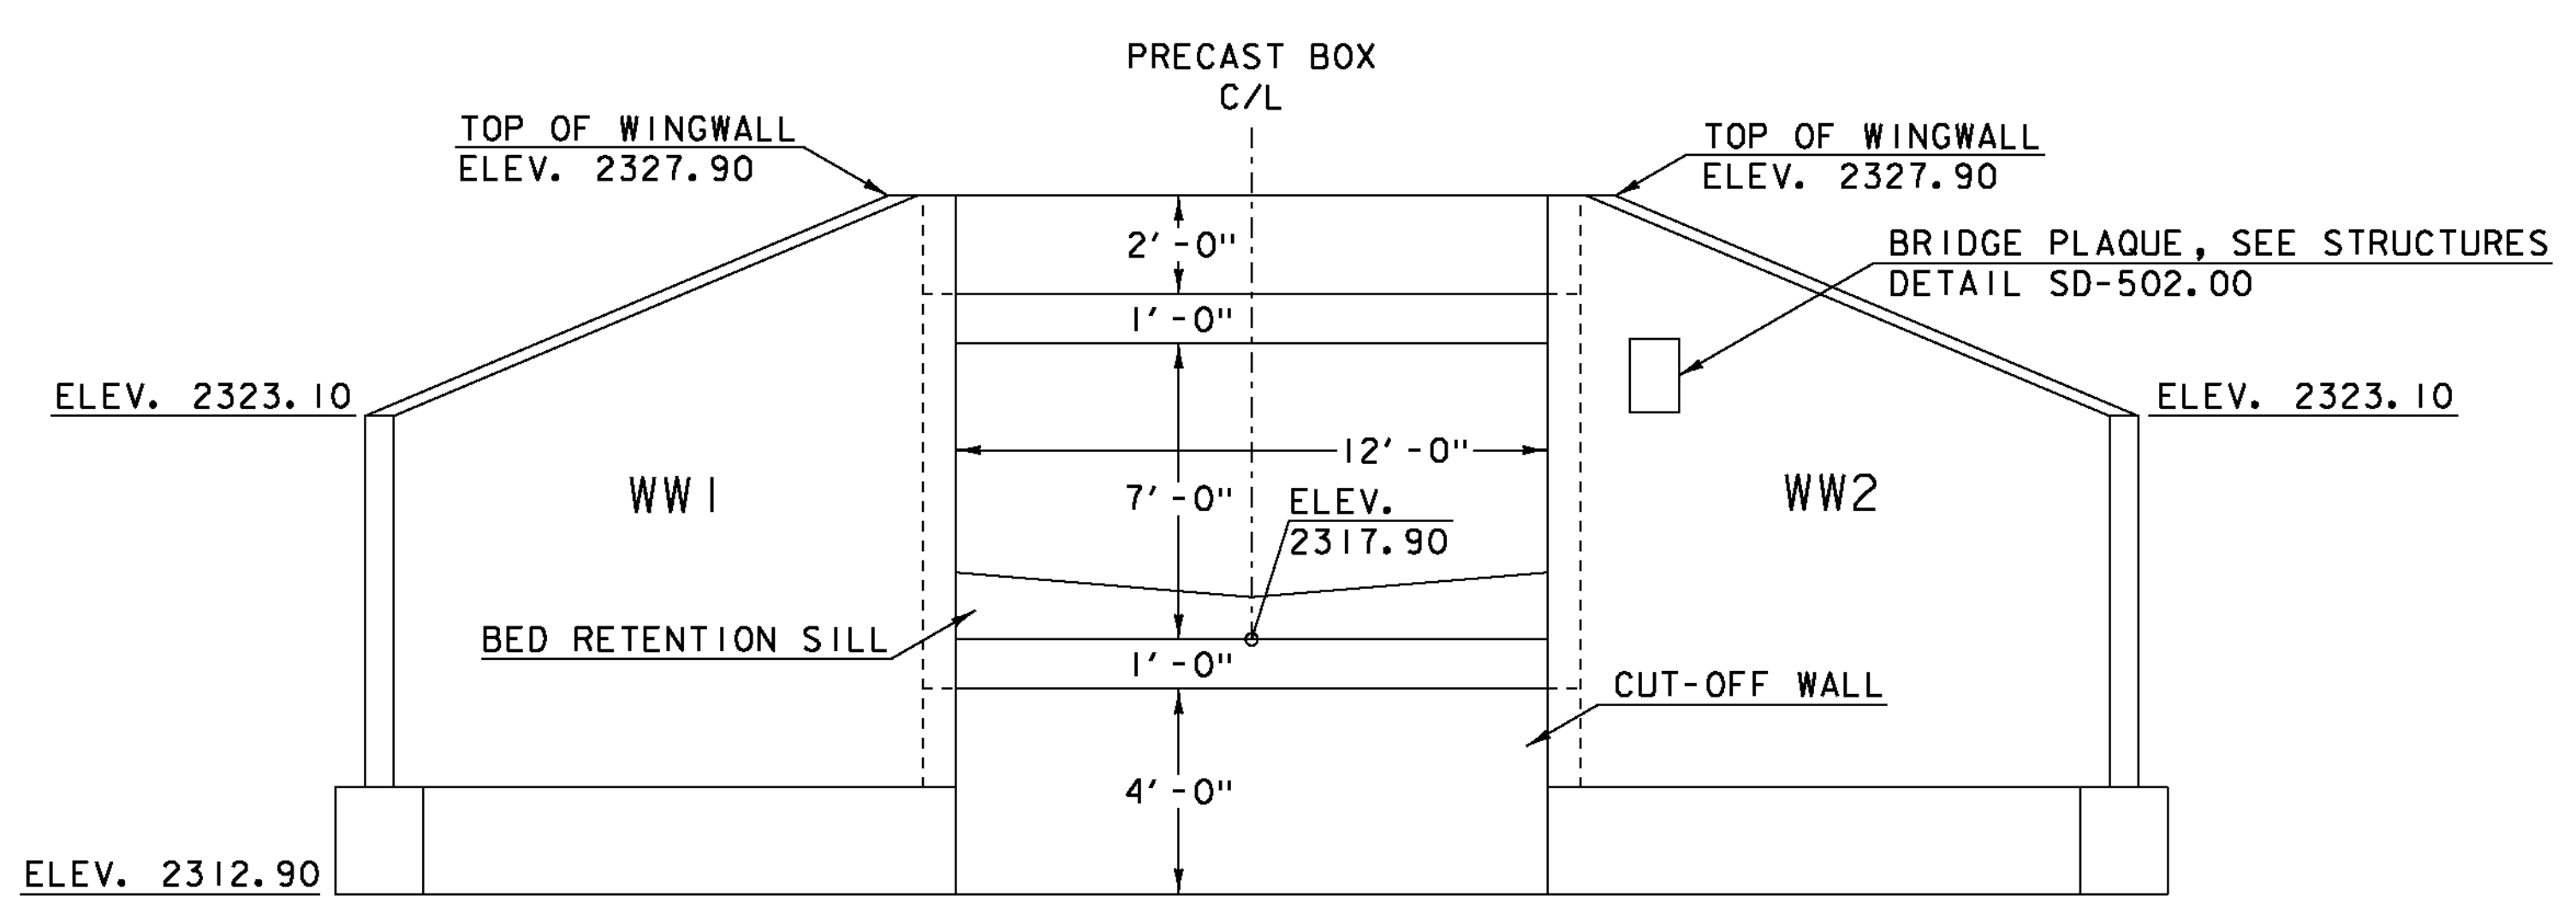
PRECAST BOX
C/L

TOP OF WINGWALL
ELEV. 2327.90

TOP OF WINGWALL
ELEV. 2327.90

BRIDGE PLAQUE, SEE STRUCTURES
DETAIL SD-502.00

2'-0"

1'-0"

ELEV. 2323.10

ELEV. 2323.10

12'-0"

WW1

7'-0"

ELEV.
2317.90

WW2

BED RETENTION SILL

1'-0"

CUT-OFF WALL

4'-0"

ELEV. 2312.90